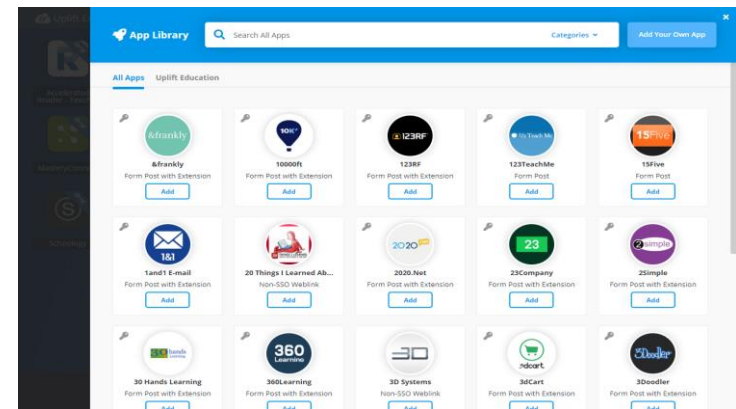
App Library

Search All Apps

Categories

Add Your Own App

All Apps Uplift Education

&frankly
&frankly
Form Post with Extension
Add

10000ft
Form Post with Extension
Add

123RF
123RF
Form Post with Extension
Add

123TeachMe
123TeachMe
Form Post
Add

15Five
15Five
Form Post
Add

1&1
1and1 E-mail
Form Post with Extension
Add

20 Things I Learned Ab...
Non-SSO Weblink
Add

2020
2020.Net
Form Post with Extension
Add

23
23Company
Form Post with Extension
Add

2simple
2Simple
Form Post with Extension
Add

30 hands Learning
30 Hands Learning
Form Post with Extension
Add

360 Learning
360Learning
Form Post with Extension
Add

3D
3D Systems
Non-SSO Weblink
Add

3dcart
3dCart
Form Post with Extension
Add

3Doodler
3Doodler
Form Post with Extension
Add